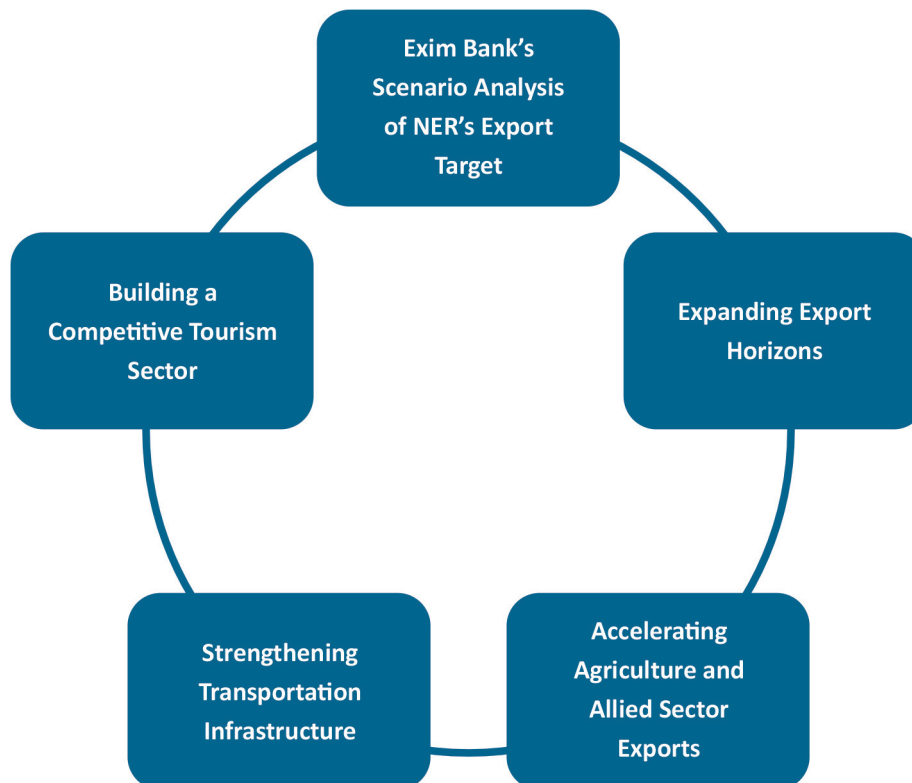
Exim Bank's Scenario Analysis of NER's Export Target

Expanding Export Horizons

Accelerating Agriculture and Allied Sector Exports

Strengthening Transportation Infrastructure

Building a Competitive Tourism Sector